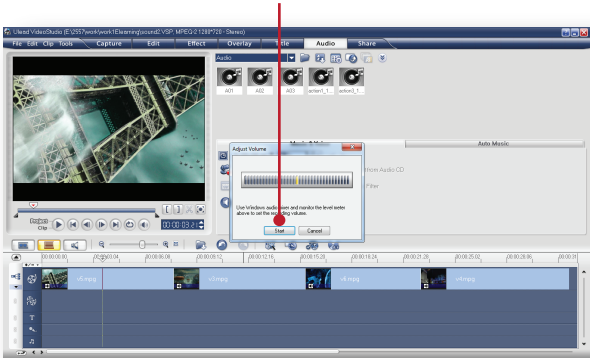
Ulead VideoStudio [E:\2557\work\work1Elearning\sound2.VSP, MPEG-2 1280*720 - Stereo]

File Edit Clip Tools Capture Edit Effect Overlay Title Audio Share

Audio

A01 A02 A03 action1_1... action3_1...

Music & Voice

Auto Music

Adjust Volume

Use Windows audio mixer and monitor the level meter above to set the recording volume.

Start Cancel

Import from Audio CD

Project Clip

00:00:03:2

00:00:00:00 00:00:04:04 00:00:08:08 00:00:12:12 00:00:16:16 00:00:20:20 00:00:24:24 00:00:28:28 00:00:33:02 00:00:37:06 00:00:41:10 00:00:45:14

v5.mpg v3.mpg v8.mpg v4.mpg